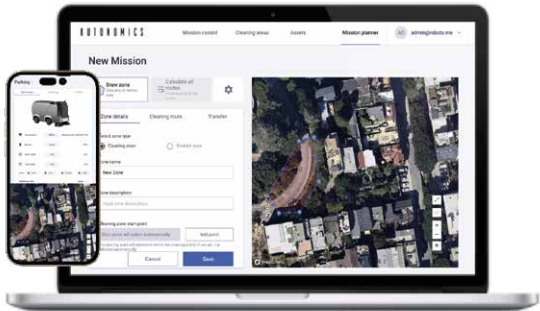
AUTONOMICS
Mission control
Cleaning areas
Assets
Mission planner
admin@robots.me

New Mission

Draw zone
Calculate routes

Zone details
Cleaning route
Transfer

Select zone type
Cleaning zone
Restrict zone

Zone name
New Zone

Zone description
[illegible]

Cleaning zone start point
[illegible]
Add point

Cancel
Save

Parkey
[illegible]